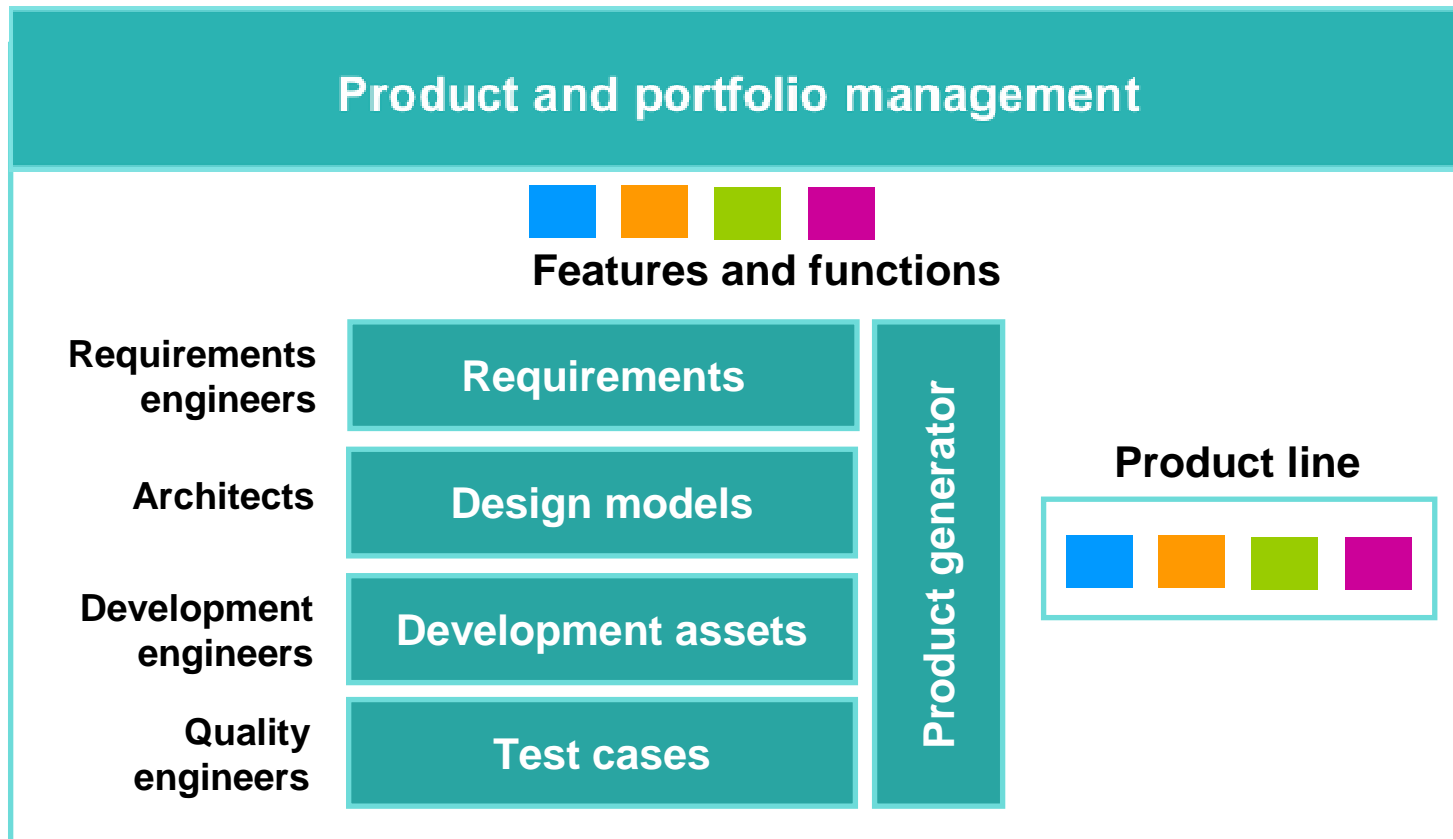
Product and portfolio management

Features and functions

Requirements engineers

Requirements

Architects

Design models

Development engineers

Development assets

Quality engineers

Test cases

Product generator

Product line